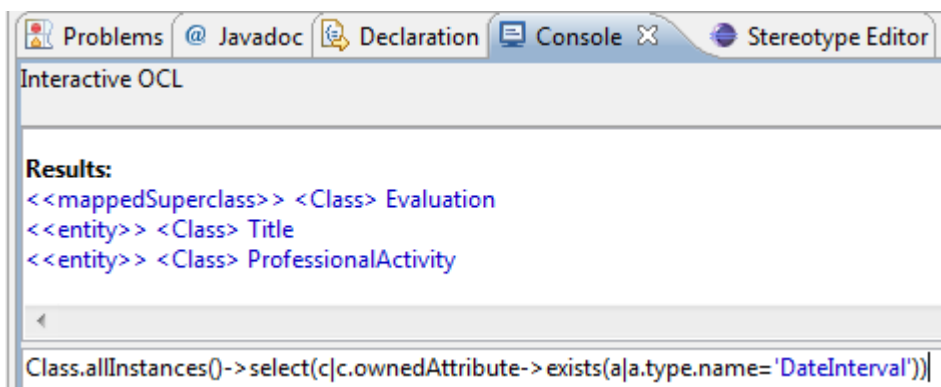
Problems @ Javadoc Declaration Console ☒ Stereotype Editor

Interactive OCL

Results:
<<mappedSuperclass>> <Class> Evaluation
<<entity>> <Class> Title
<<entity>> <Class> ProfessionalActivity

Class.allInstances()->select(c|c.ownedAttribute->exists(a|a.type.name='DateInterval'))